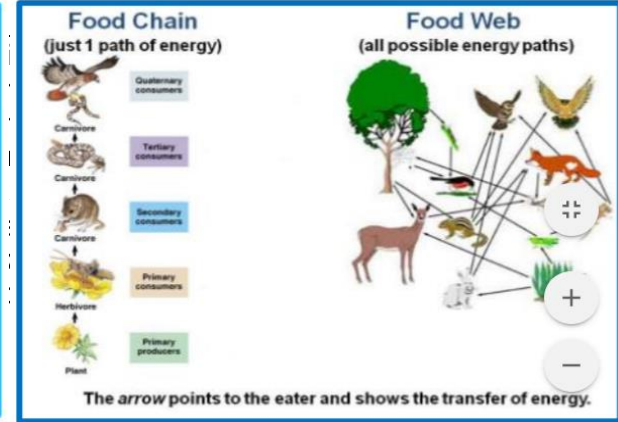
Food Chain
(just 1 path of energy)

Quaternary consumers
Carnivore
Tertiary consumers
Carnivore
Secondary consumers
Carnivore
Primary consumers
Herbivore
Primary producers
Plant

Food Web
(all possible energy paths)

+
−

The *arrow* points to the eater and shows the transfer of energy.